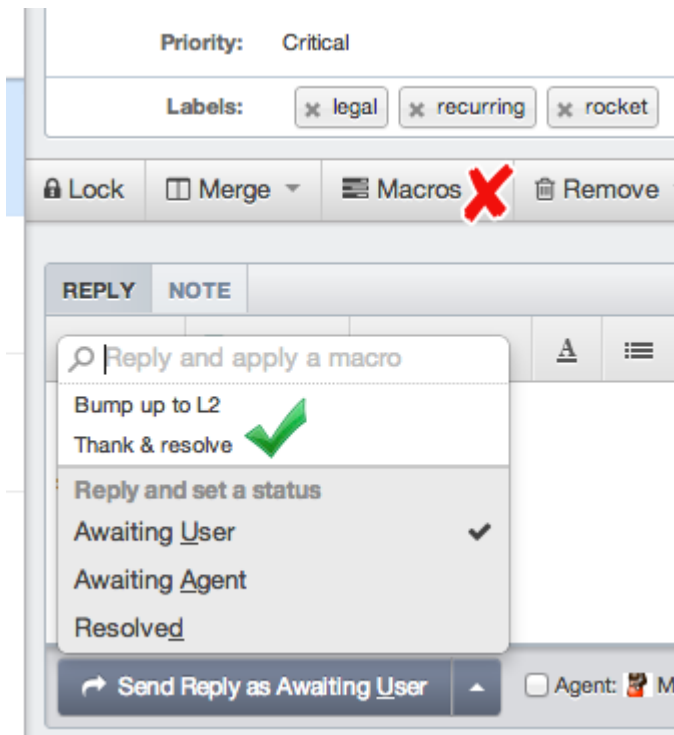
Priority: Critical

Labels: legal recurring rocket

Lock Merge Macros Remove

REPLY NOTE

Reply and apply a macro

Bump up to L2

Thank & resolve

Reply and set a status

Awaiting User

Awaiting Agent

Resolved

Send Reply as Awaiting User

Agent: M